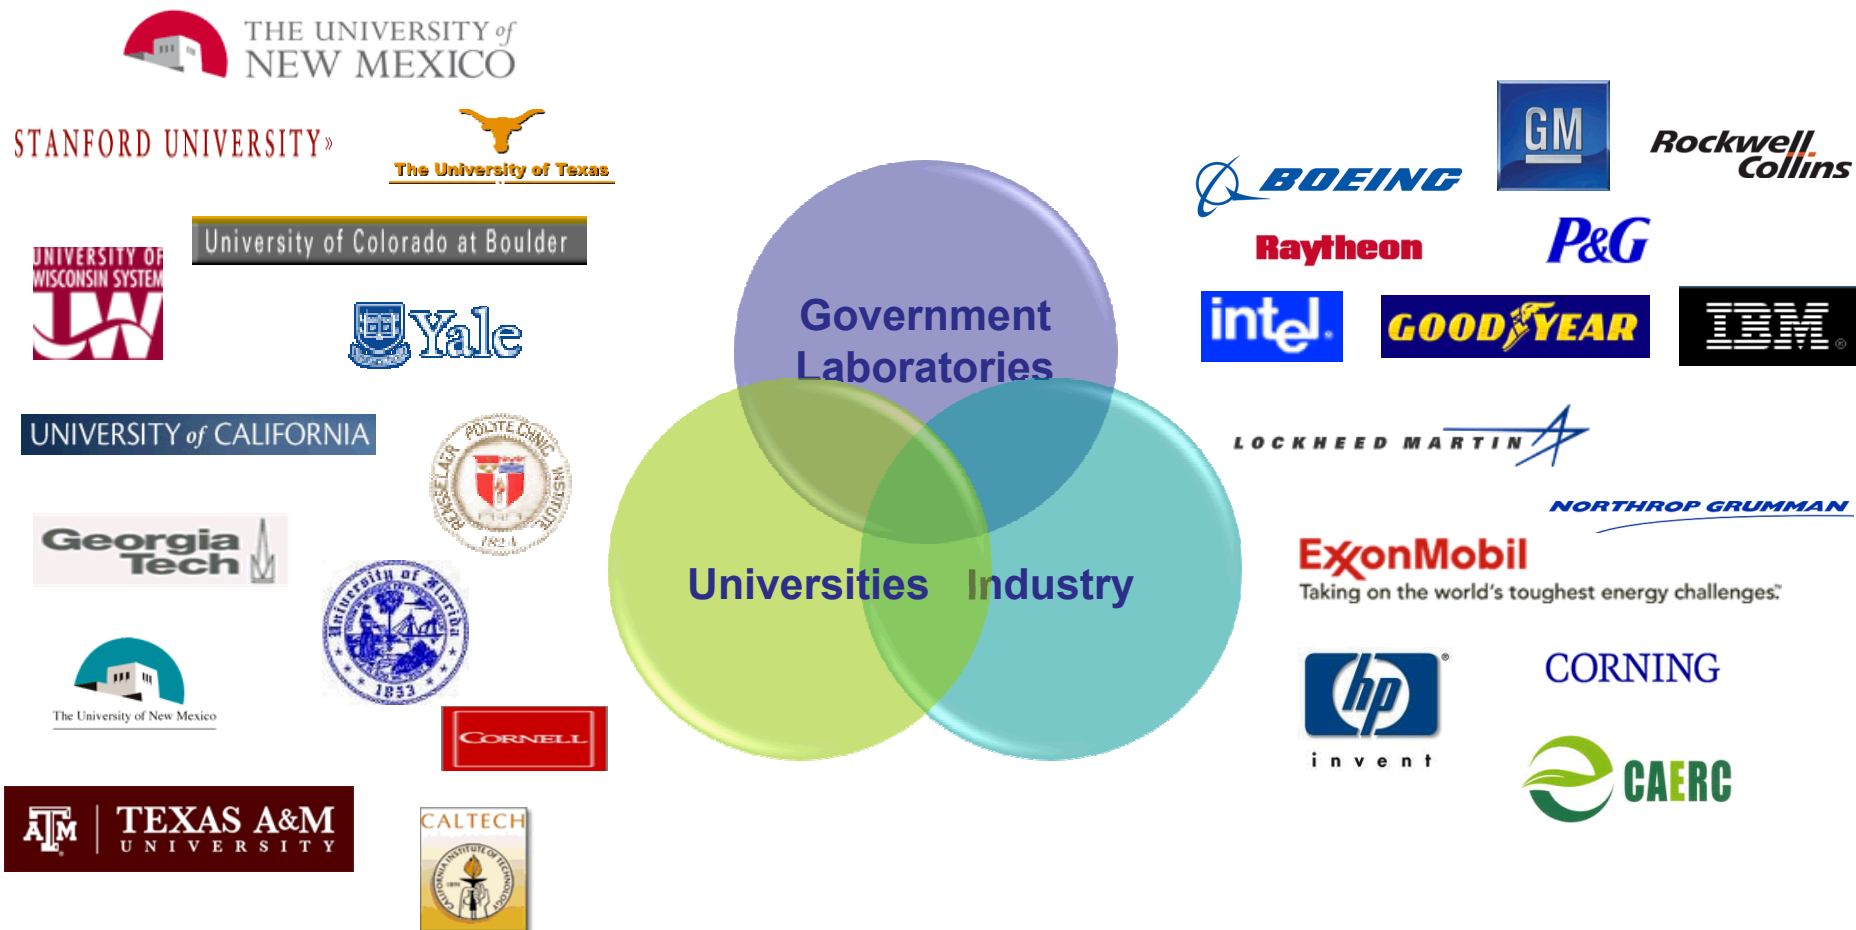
THE UNIVERSITY of NEW MEXICO

STANFORD UNIVERSITY»

The University of Texas

University of Colorado at Boulder

UNIVERSITY OF WISCONSIN SYSTEM

UW

Yale

UNIVERSITY of CALIFORNIA

RENSSELAER POLYTECHNIC INSTITUTE 1824

Georgia Tech

University of Florida 1853

The University of New Mexico

CORNELL

TEXAS A&M UNIVERSITY

CALTECH

CALIFORNIA INSTITUTE OF TECHNOLOGY 1891

Government Laboratories

Universities

Industry

BOEING

GM

Rockwell Collins

Raytheon

P&G

intel.

GOODYEAR

IBM

LOCKHEED MARTIN

NORTHROP GRUMMAN

ExxonMobil

Taking on the world's toughest energy challenges.

hp

invent

CORNING

CAERC